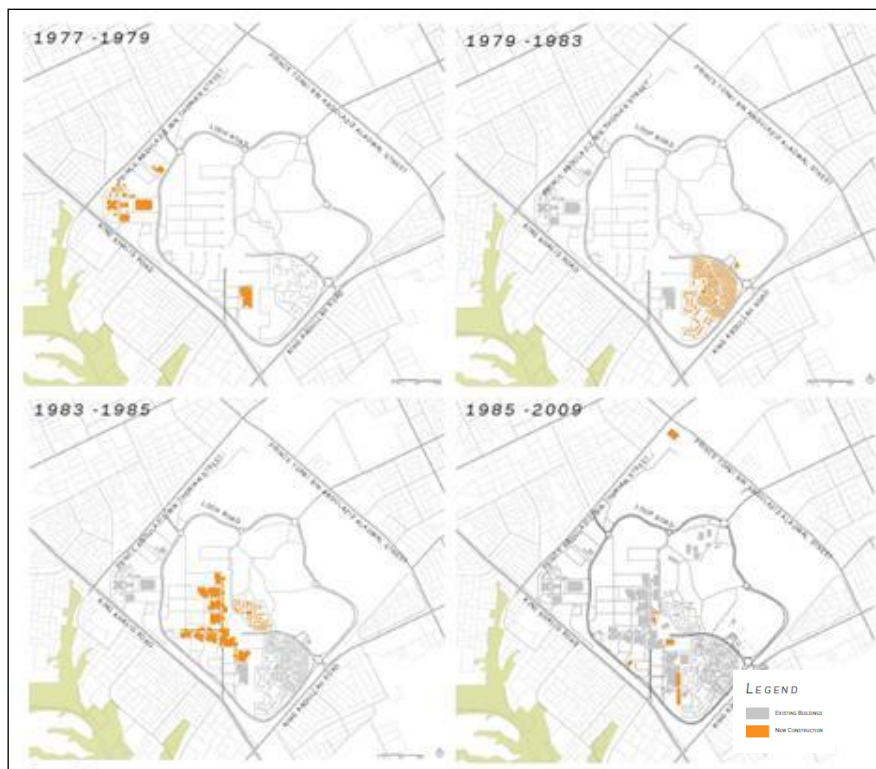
1977 -1979

1979 -1983

1983 -1985

1985 -2009

LEGEND

EXISTING BUILDINGS

NEW CONSTRUCTION

PRINCE TURKI BIN ABDULAZIZ AL AWAL STREET

LOOP ROAD

KING KHALID ROAD

KING ABDULLAH ROAD

PRINCE ABDULLAH BIN THUNAYAN STREET